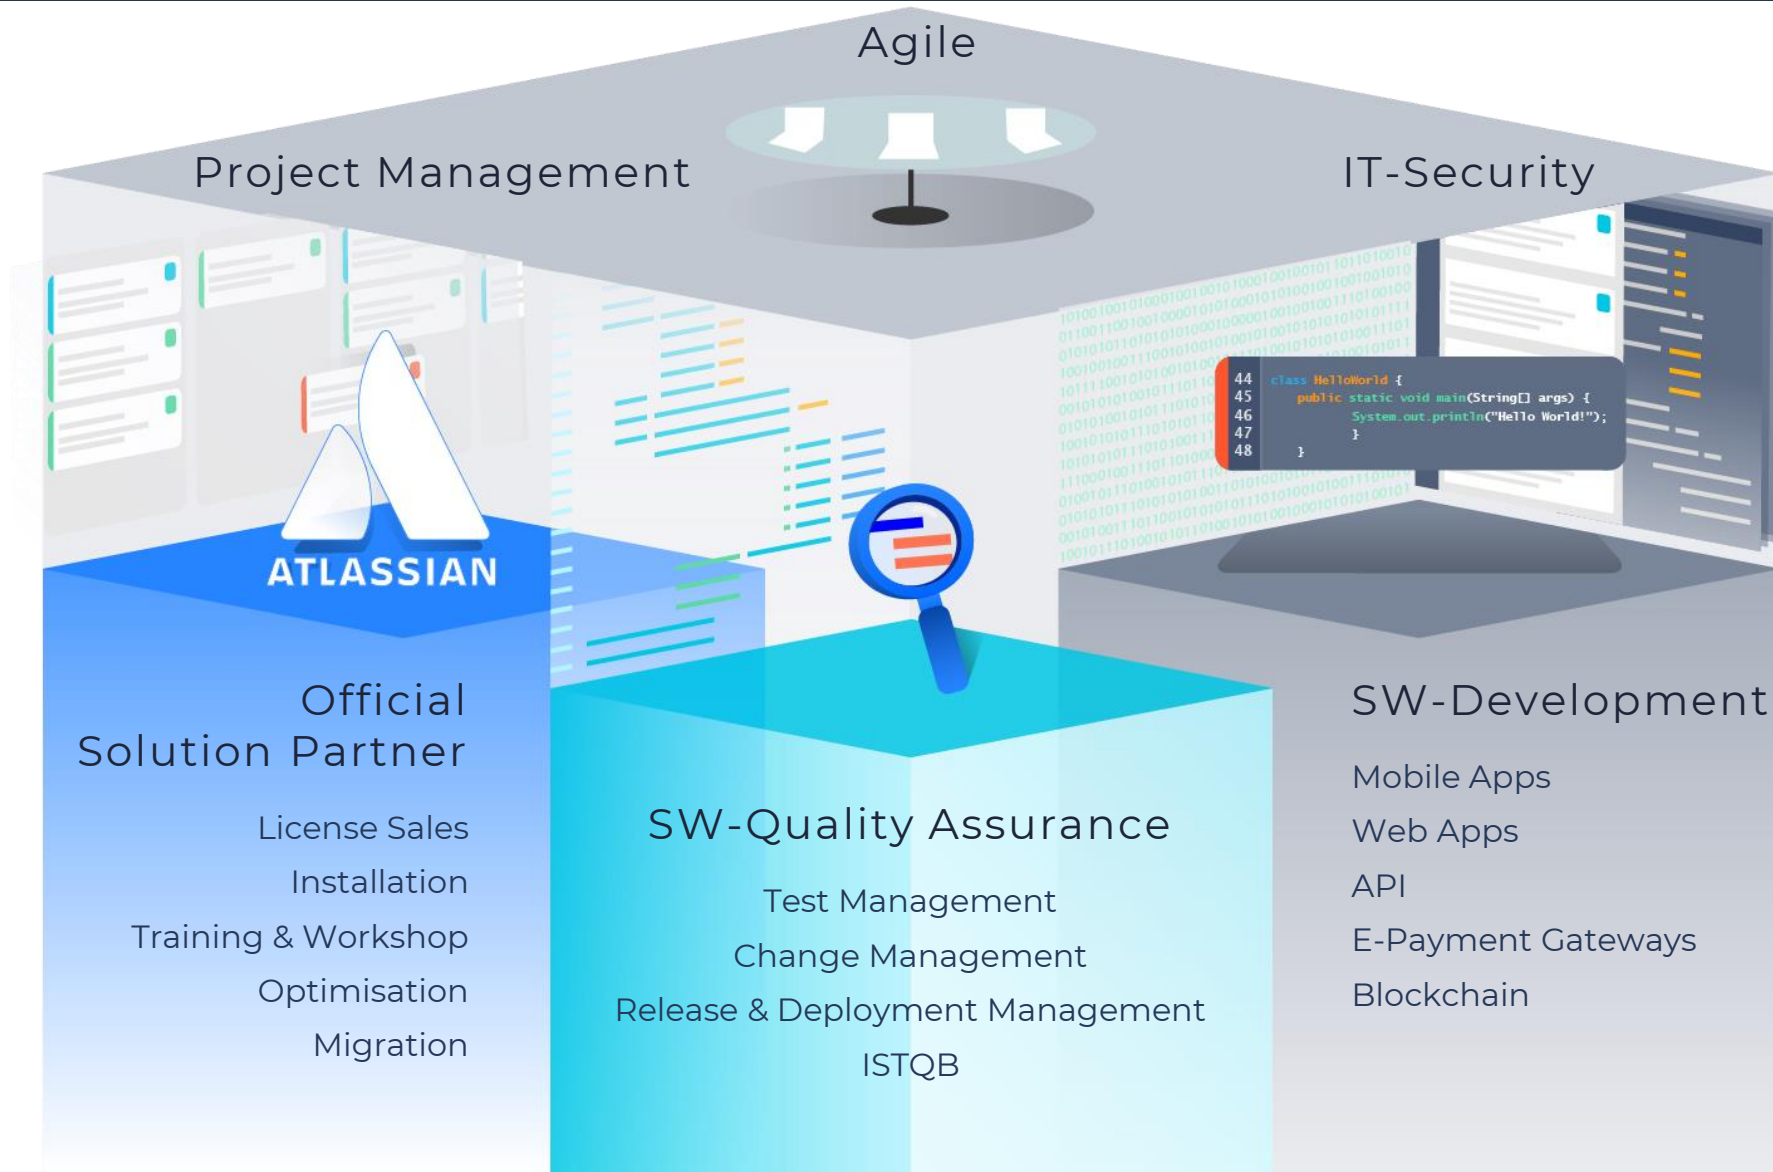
Agile

Project Management

IT-Security

44 class HelloWorld {
45 public static void main(String[] args) {
46 System.out.println("Hello World!");
47 }
48 }

ATLASSIAN

Official Solution Partner

License Sales

Installation

Training & Workshop

Optimisation

Migration

SW-Quality Assurance

Test Management

Change Management

Release & Deployment Management

ISTQB

SW-Development

Mobile Apps

Web Apps

API

E-Payment Gateways

Blockchain